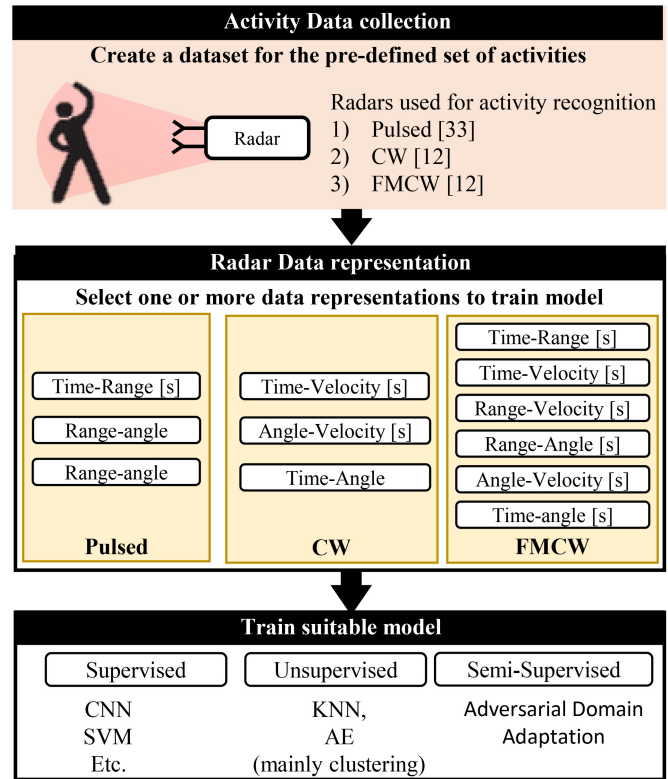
Activity Data collection

Create a dataset for the pre-defined set of activities

Radar

Radars used for activity recognition
1) Pulsed [33]
2) CW [12]
3) FMCW [12]

Radar Data representation

Select one or more data representations to train model

Time-Range [s]
Range-angle
Range-angle
Pulsed

Time-Velocity [s]
Angle-Velocity [s]
Time-Angle
CW

Time-Range [s]
Time-Velocity [s]
Range-Velocity [s]
Range-Angle [s]
Angle-Velocity [s]
Time-angle [s]
FMCW

Train suitable model

Supervised
CNN
SVM
Etc.

Unsupervised
KNN,
AE
(mainly clustering)

Semi-Supervised
Adversarial Domain
Adaptation